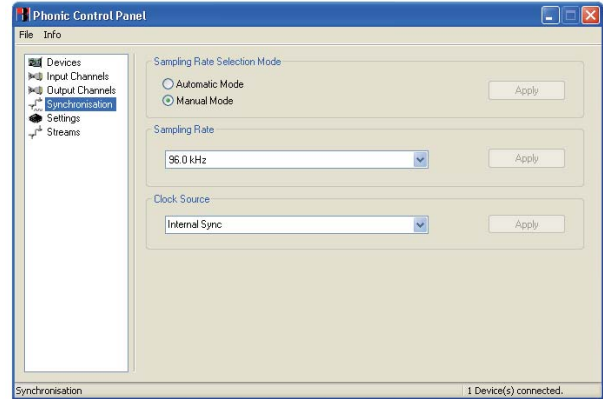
Phonic Control Panel

File Info

Devices
Input Channels
Output Channels
Synchronisation
Settings
Streams

Sampling Rate Selection Mode
Automatic Mode
Manual Mode
Apply

Sampling Rate
96.0 kHz
Apply

Clock Source
Internal Sync
Apply

Synchronisation
1 Device(s) connected.